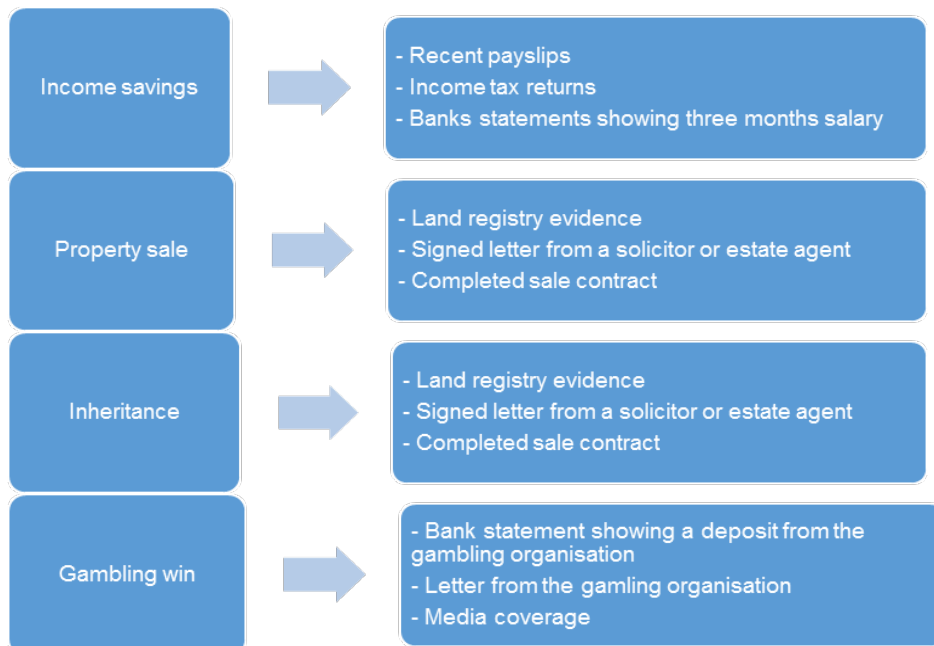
Income savings

- Recent payslips
- Income tax returns
- Banks statements showing three months salary

Property sale

- Land registry evidence
- Signed letter from a solicitor or estate agent
- Completed sale contract

Inheritance

- Land registry evidence
- Signed letter from a solicitor or estate agent
- Completed sale contract

Gambling win

- Bank statement showing a deposit from the gambling organisation
- Letter from the gamling organisation
- Media coverage